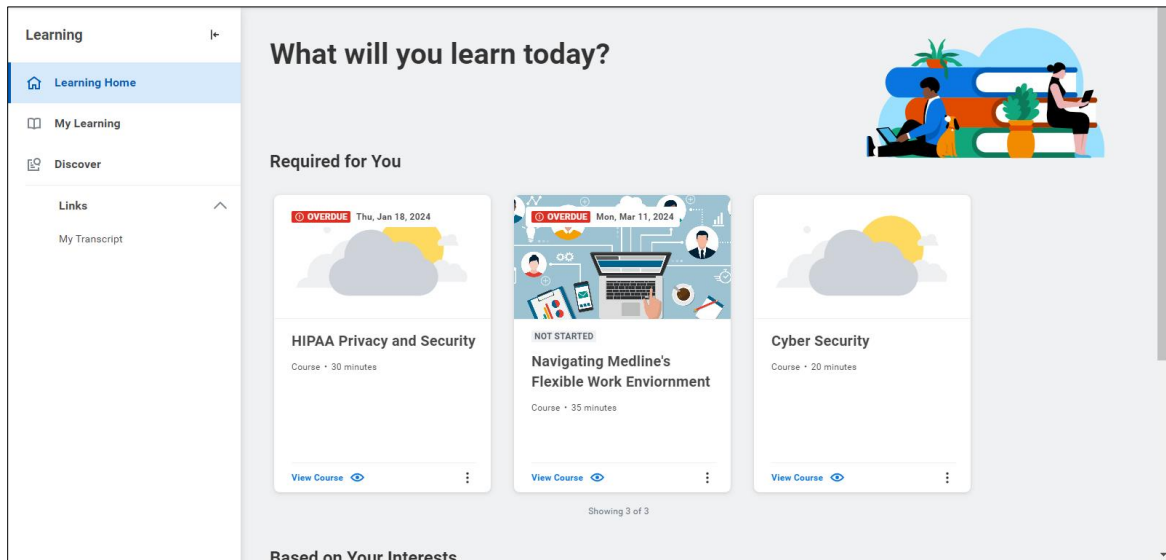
Learning

Learning Home

My Learning

Discover

Links

My Transcript

What will you learn today?

Required for You

OVERDUE Thu, Jan 18, 2024

HIPAA Privacy and Security

Course • 30 minutes

View Course

OVERDUE Mon, Mar 11, 2024

NOT STARTED

Navigating Medline's Flexible Work Enviornment

Course • 35 minutes

View Course

Cyber Security

Course • 20 minutes

View Course

Showing 3 of 3

Based on Your Interests